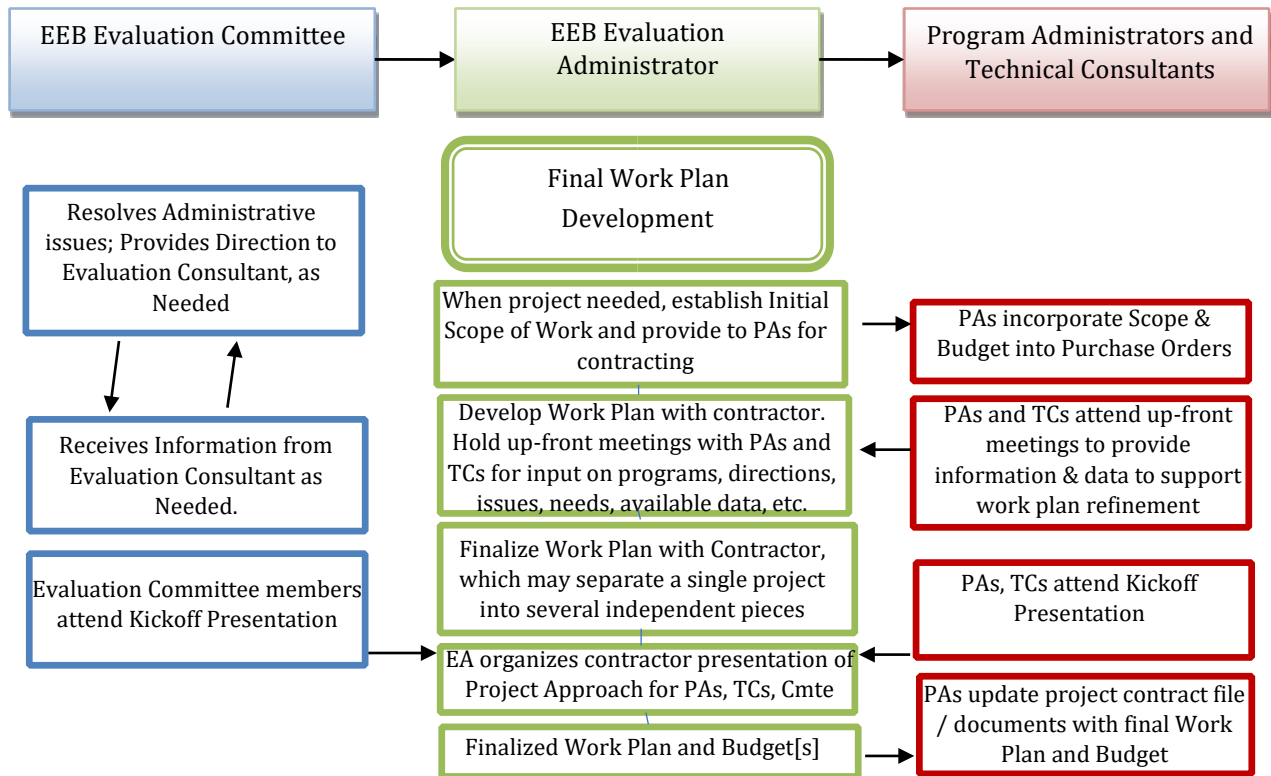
EEB Evaluation Committee

EEB Evaluation Administrator

Program Administrators and Technical Consultants

Final Work Plan Development

Resolves Administrative issues; Provides Direction to Evaluation Consultant, as Needed

When project needed, establish Initial Scope of Work and provide to PAs for contracting

PAs incorporate Scope & Budget into Purchase Orders

Receives Information from Evaluation Consultant as Needed.

Develop Work Plan with contractor. Hold up-front meetings with PAs and TCs for input on programs, directions, issues, needs, available data, etc.

PAs and TCs attend up-front meetings to provide information & data to support work plan refinement

Evaluation Committee members attend Kickoff Presentation

Finalize Work Plan with Contractor, which may separate a single project into several independent pieces

PAs, TCs attend Kickoff Presentation

EA organizes contractor presentation of Project Approach for PAs, TCs, Cmte

Finalized Work Plan and Budget[s]

PAs update project contract file / documents with final Work Plan and Budget